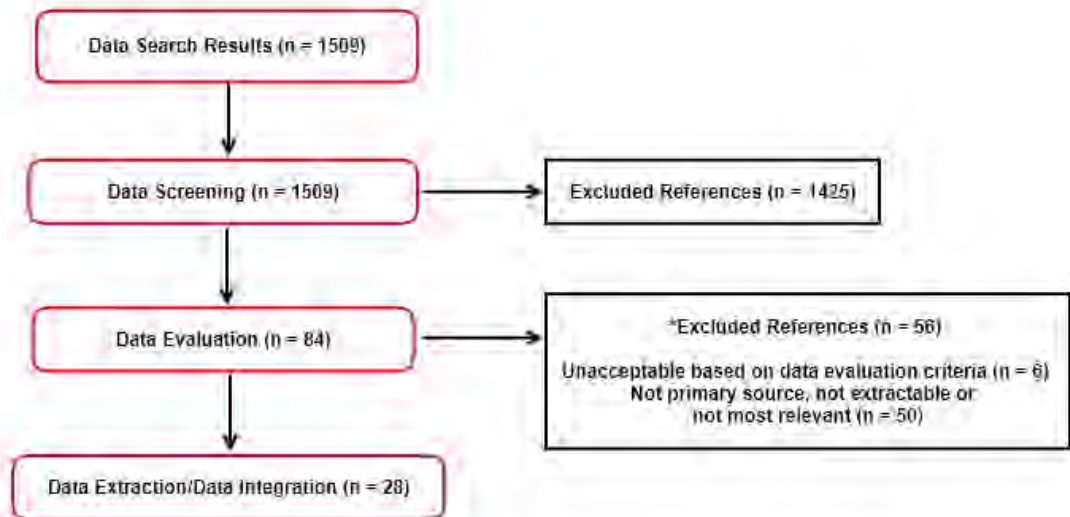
Data Search Results (n = 1509)

Data Screening (n = 1509)

Excluded References (n = 1425)

Data Evaluation (n = 84)

*Excluded References (n = 56)

Unacceptable based on data evaluation criteria (n = 6)
Not primary source, not extractable or not most relevant (n = 50)

Data Extraction/Data Integration (n = 28)